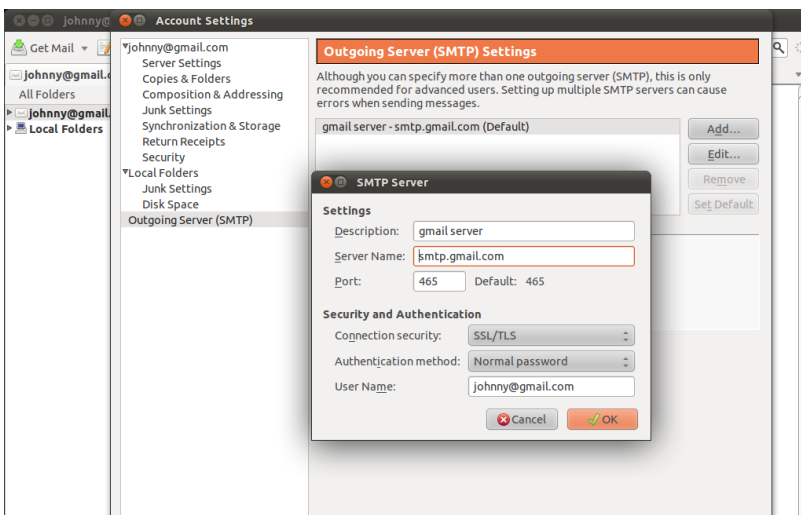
johnny@
Account Settings
Get Mail
johnny@gmail.c
All Folders
johnny@gmail.
Local Folders

johnny@gmail.com
Server Settings
Copies & Folders
Composition & Addressing
Junk Settings
Synchronization & Storage
Return Receipts
Security
Local Folders
Junk Settings
Disk Space
Outgoing Server (SMTP)

Outgoing Server (SMTP) Settings
Although you can specify more than one outgoing server (SMTP), this is only recommended for advanced users. Setting up multiple SMTP servers can cause errors when sending messages.
gmail server - smtp.gmail.com (Default)
Add...
Edit...
Remove
Set Default

SMTP Server
Settings
Description: gmail server
Server Name: smtp.gmail.com
Port: 465 Default: 465
Security and Authentication
Connection security: SSL/TLS
Authentication method: Normal password
User Name: johnny@gmail.com
Cancel
OK